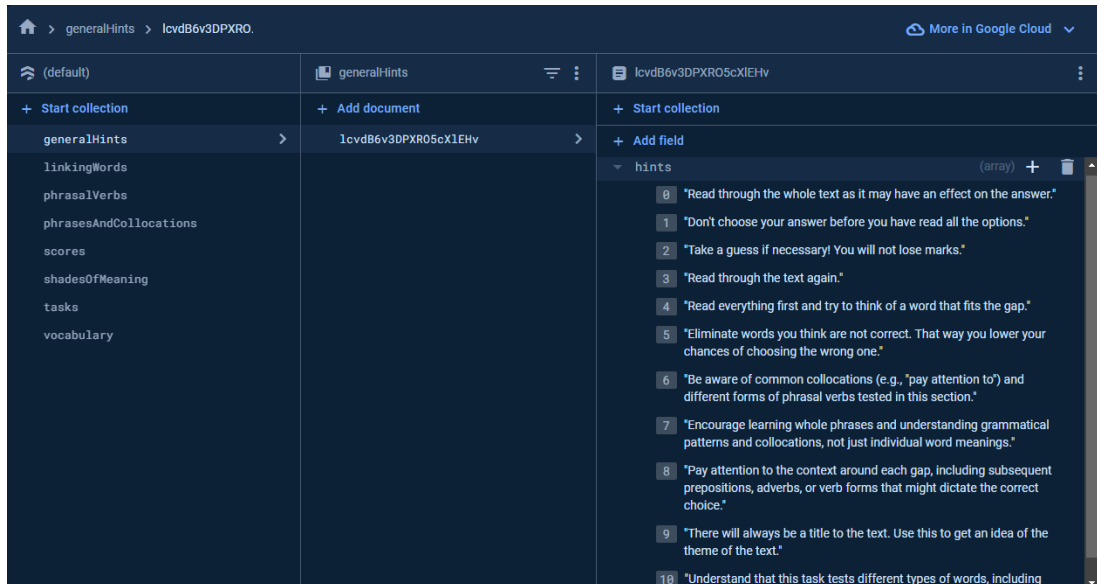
> generalHints > lcvdB6v3DPXRO.

More in Google Cloud

(default)

+ Start collection

generalHints

linkingWords

phrasalVerbs

phrasesAndCollocations

scores

shadesOfMeaning

tasks

vocabulary

generalHints

+ Add document

lcvdB6v3DPXRO5cXlEHv

lcvdB6v3DPXRO5cXlEHv

+ Start collection

+ Add field

hints (array)

0 "Read through the whole text as it may have an effect on the answer."

1 "Don't choose your answer before you have read all the options."

2 "Take a guess if necessary! You will not lose marks."

3 "Read through the text again."

4 "Read everything first and try to think of a word that fits the gap."

5 "Eliminate words you think are not correct. That way you lower your chances of choosing the wrong one."

6 "Be aware of common collocations (e.g., "pay attention to") and different forms of phrasal verbs tested in this section."

7 "Encourage learning whole phrases and understanding grammatical patterns and collocations, not just individual word meanings."

8 "Pay attention to the context around each gap, including subsequent prepositions, adverbs, or verb forms that might dictate the correct choice."

9 "There will always be a title to the text. Use this to get an idea of the theme of the text."

10 "Understand that this task tests different types of words, including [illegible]